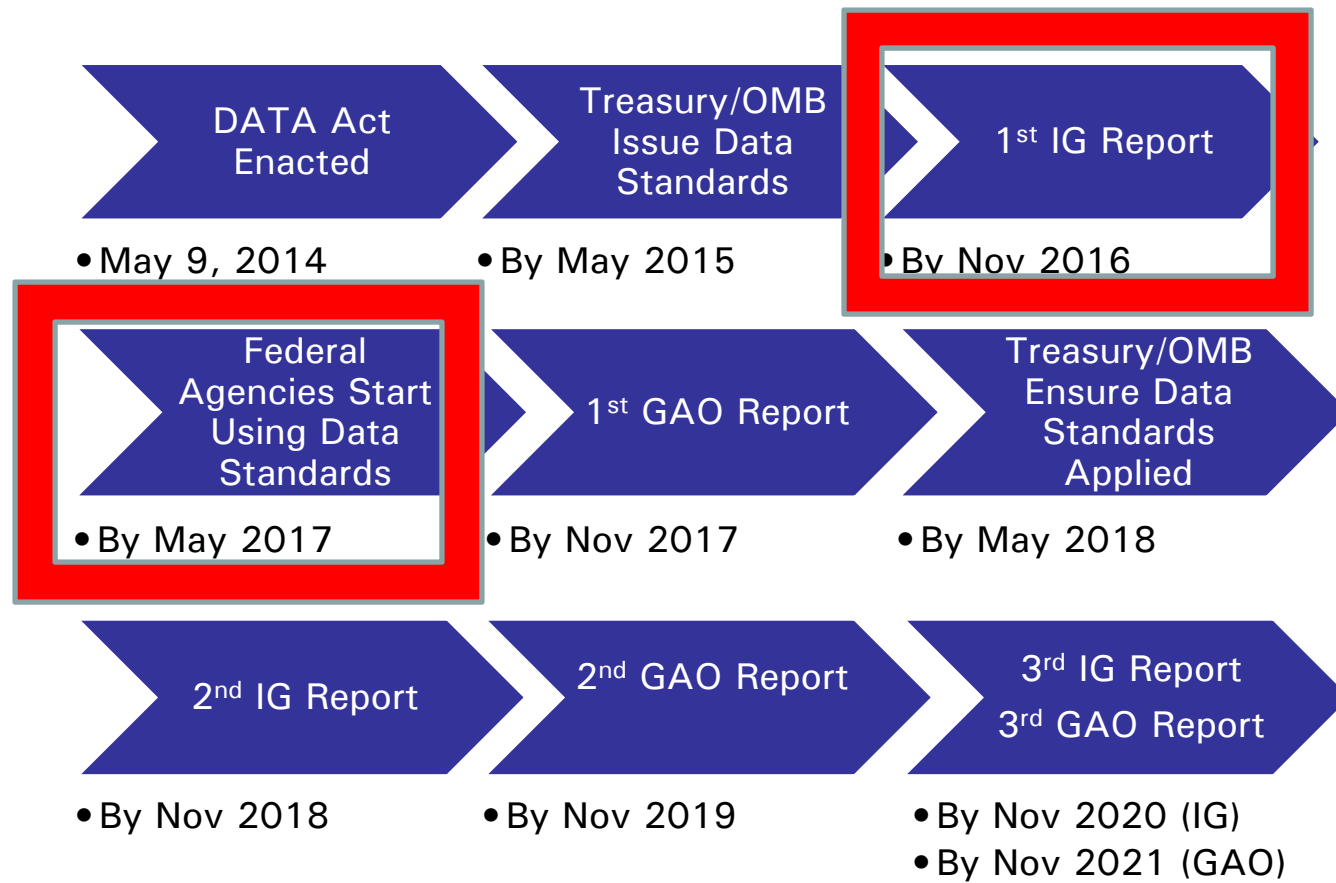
DATA Act Enacted

• May 9, 2014

Treasury/OMB Issue Data Standards

• By May 2015

1$^{st}$ IG Report

• By Nov 2016

Federal Agencies Start Using Data Standards

• By May 2017

1$^{st}$ GAO Report

• By Nov 2017

Treasury/OMB Ensure Data Standards Applied

• By May 2018

2$^{nd}$ IG Report

• By Nov 2018

2$^{nd}$ GAO Report

• By Nov 2019

3$^{rd}$ IG Report
3$^{rd}$ GAO Report

• By Nov 2020 (IG)
• By Nov 2021 (GAO)